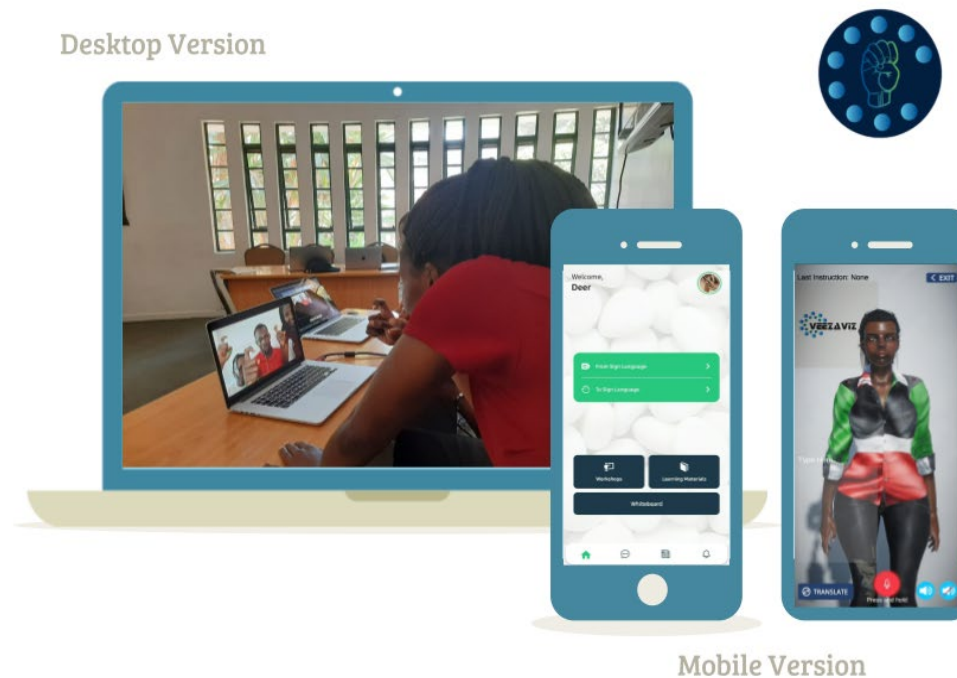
Desktop Version

Welcome,
Deer

From Sign Language

To Sign Language

Workshops

Learning Materials

Whiteboard

Last Instruction: None

EXIT

VEEZAVII

Type text

TRANSLATE

Press and hold

Mobile Version